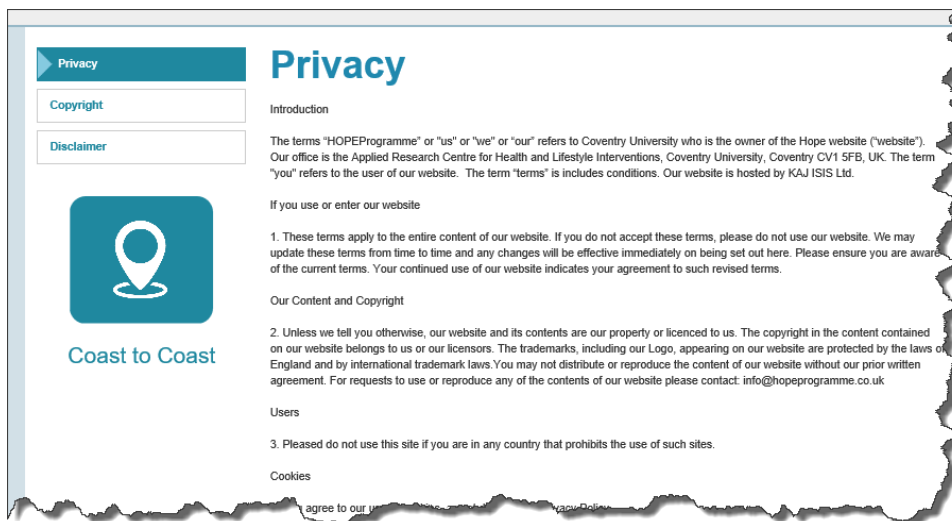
Privacy

Copyright

Disclaimer

Coast to Coast

Privacy

Introduction

The terms "HOPEProgramme" or "us" or "we" or "our" refers to Coventry University who is the owner of the Hope website ("website"). Our office is the Applied Research Centre for Health and Lifestyle Interventions, Coventry University, Coventry CV1 5FB, UK. The term "you" refers to the user of our website. The term "terms" is includes conditions. Our website is hosted by KAJ ISIS Ltd.

If you use or enter our website

1. These terms apply to the entire content of our website. If you do not accept these terms, please do not use our website. We may update these terms from time to time and any changes will be effective immediately on being set out here. Please ensure you are aware of the current terms. Your continued use of our website indicates your agreement to such revised terms.

Our Content and Copyright

2. Unless we tell you otherwise, our website and its contents are our property or licenced to us. The copyright in the content contained on our website belongs to us or our licensors. The trademarks, including our Logo, appearing on our website are protected by the laws of England and by international trademark laws.You may not distribute or reproduce the content of our website without our prior written agreement. For requests to use or reproduce any of the contents of our website please contact: info@hopeprogramme.co.uk

Users

3. Pleased do not use this site if you are in any country that prohibits the use of such sites.

Cookies

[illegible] agree to our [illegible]